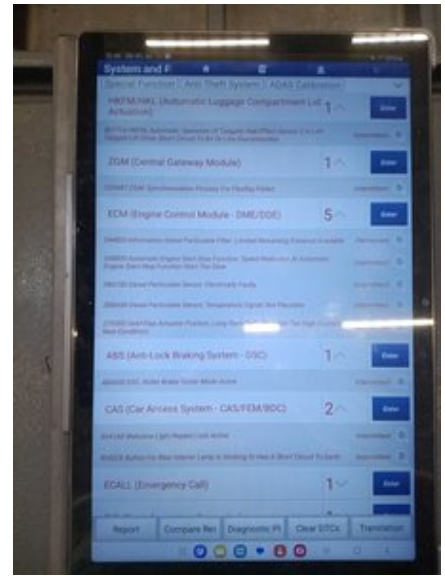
System and F

Special Function | Anti Theft System | ADAS Calibration

HKFM/HKL (Automatic Luggage Compartment Lid Actuation) 1 Enter

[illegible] Intermittent

ZGM (Central Gateway Module) 1 Enter

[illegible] Intermittent

ECM (Engine Control Module - DME/DDE) 5 Enter

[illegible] Intermittent

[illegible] Intermittent

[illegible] Intermittent

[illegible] Intermittent

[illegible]

ABS (Anti-Lock Braking System - DSC) 1 Enter

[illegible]

CAS (Car Access System - CAS/FEM/BDC) 2 Enter

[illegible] Intermittent

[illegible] Intermittent

ECALL (Emergency Call) 1 Enter

Report | Compare Rec | Diagnostic P | Clear DTCs | Translation